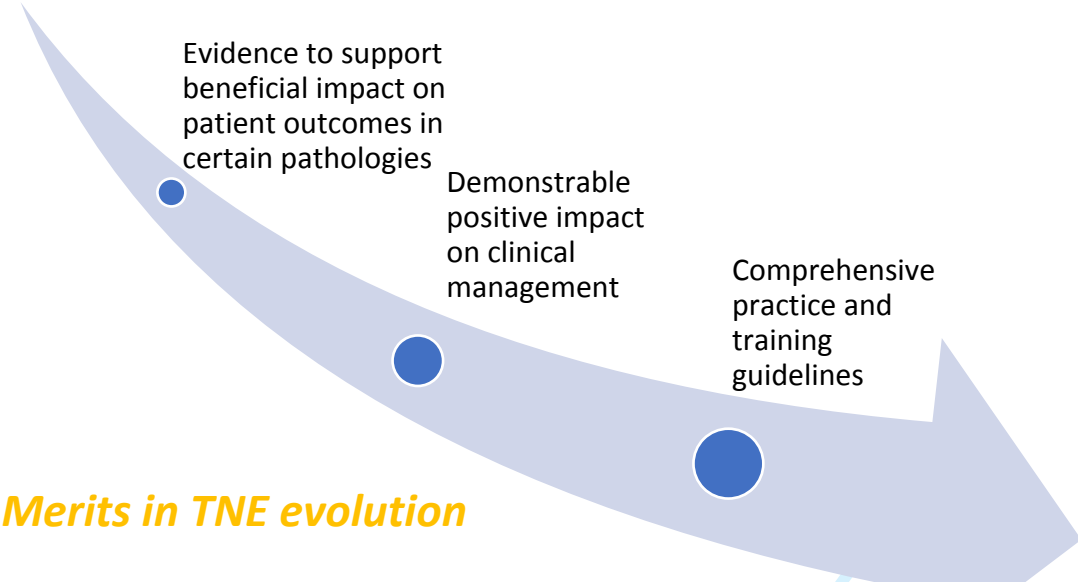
Evidence to support beneficial impact on patient outcomes in certain pathologies

Demonstrable positive impact on clinical management

Comprehensive practice and training guidelines

Merits in TNE evolution